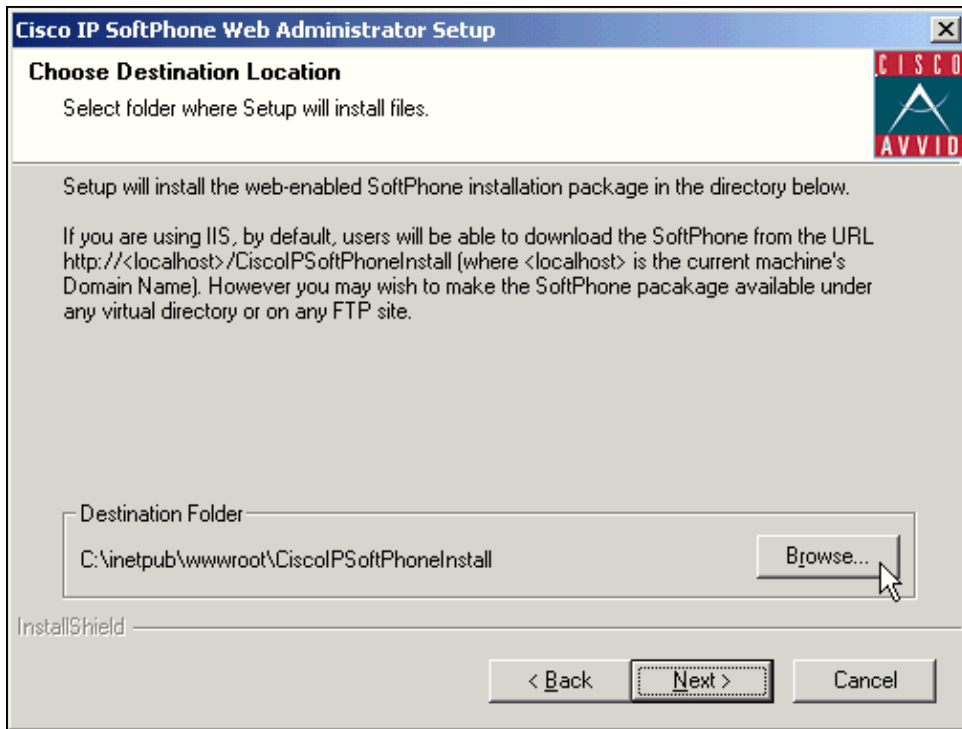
Cisco IP SoftPhone Web Administrator Setup

Choose Destination Location

Select folder where Setup will install files.

CISCO AVVID

Setup will install the web-enabled SoftPhone installation package in the directory below.

If you are using IIS, by default, users will be able to download the SoftPhone from the URL http://<localhost>/CiscoIPSoftPhoneInstall (where <localhost> is the current machine's Domain Name). However you may wish to make the SoftPhone pacakage available under any virtual directory or on any FTP site.

Destination Folder

C:\inetpub\wwwroot\CiscoIPSoftPhoneInstall

Browse...

InstallShield

< Back

Next >

Cancel